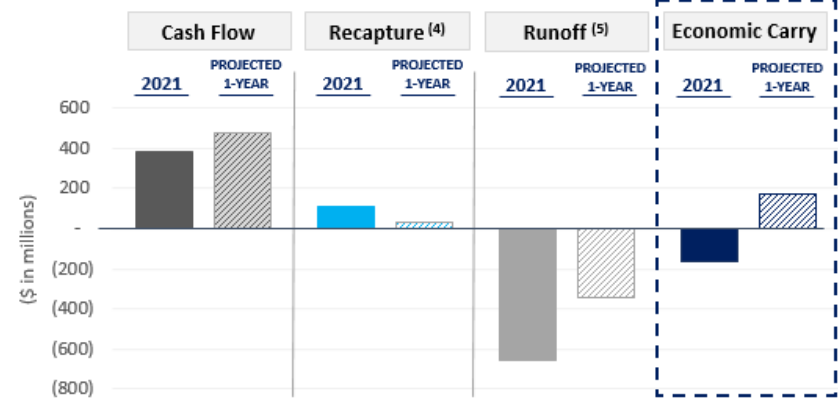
Cash Flow
2021
PROJECTED 1-YEAR

Recapture $^{(4)}$
2021
PROJECTED 1-YEAR

Runoff $^{(5)}$
2021
PROJECTED 1-YEAR

Economic Carry
2021
PROJECTED 1-YEAR

600
400
200
-
(200)
(400)
(600)
(800)

($ in millions)